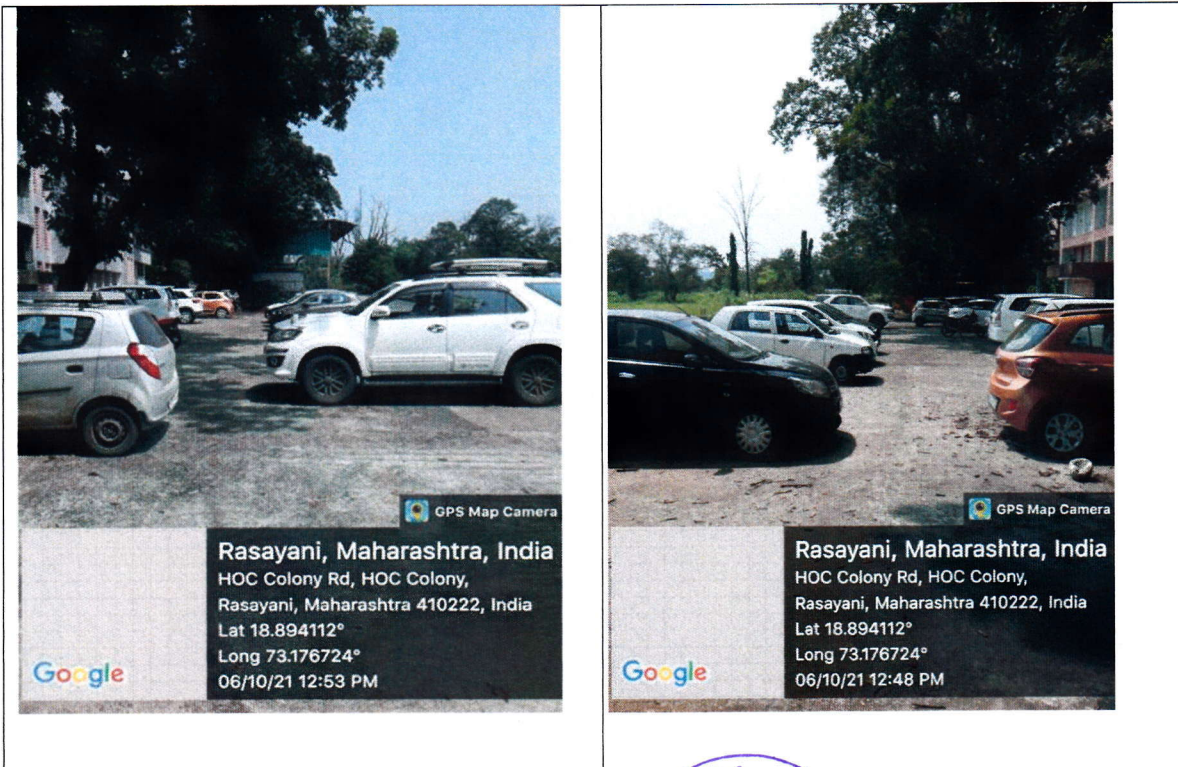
GPS Map Camera

Rasayani, Maharashtra, India
HOC Colony Rd, HOC Colony, Rasayani, Maharashtra 410222, India
Lat 18.894112°
Long 73.176724°
06/10/21 12:53 PM

Google

GPS Map Camera

Rasayani, Maharashtra, India
HOC Colony Rd, HOC Colony, Rasayani, Maharashtra 410222, India
Lat 18.894112°
Long 73.176724°
06/10/21 12:48 PM

Google